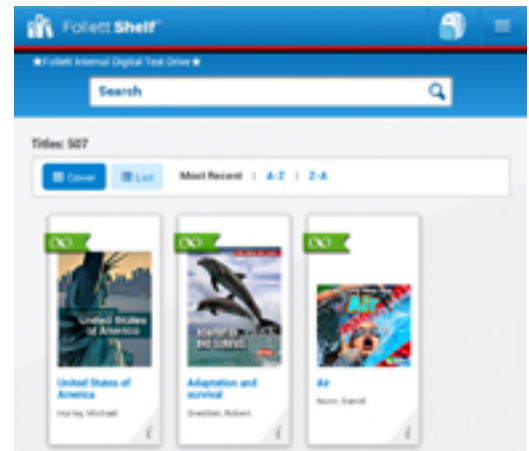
Follett Shelf

★Follett Internal Digital Test Drive★

Search

Titles: 507

Cover | List | Most Recent | A-Z | Z-A

United States of America

United States of America

Hurley, Michael

ADAPTATION AND SURVIVAL

Adaptation and survival

Snedden, Robert

Air

Air

Nunn, Daniel